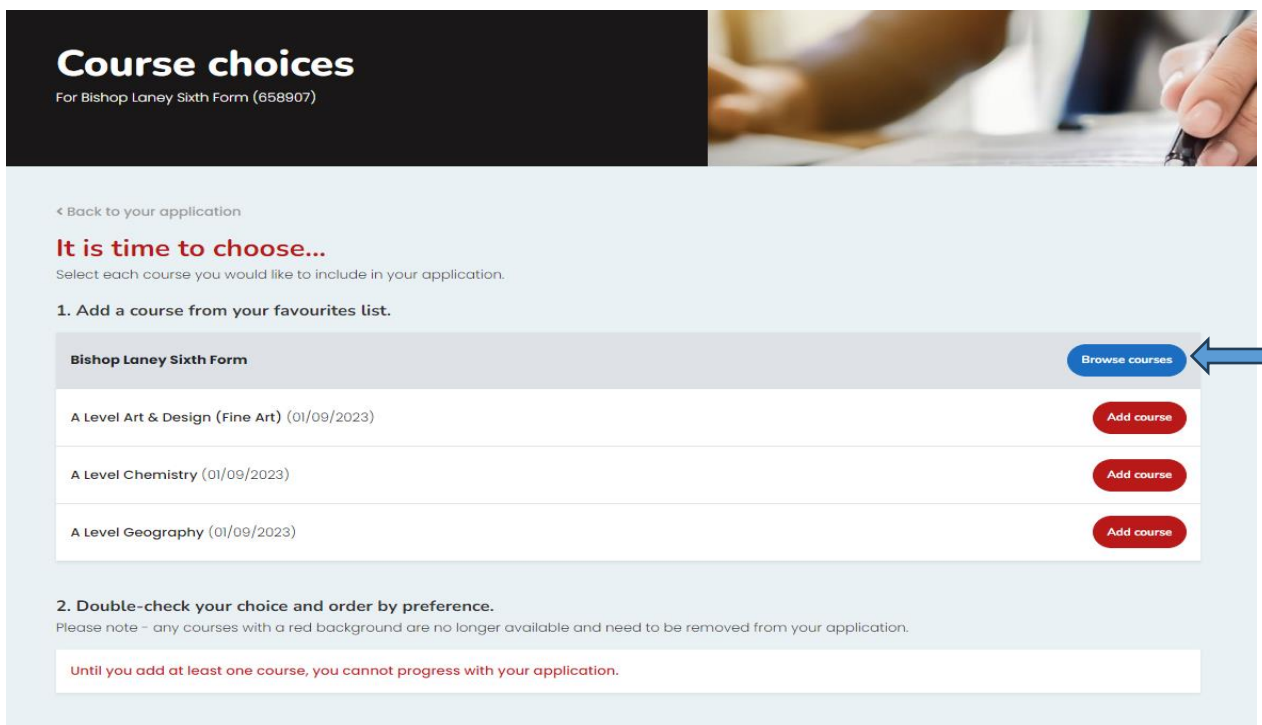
Course choices
For Bishop Laney Sixth Form (658907)

< Back to your application

It is time to choose...
Select each course you would like to include in your application.

1. Add a course from your favourites list.

Bishop Laney Sixth Form
Browse courses

A Level Art & Design (Fine Art) (01/09/2023)
Add course

A Level Chemistry (01/09/2023)
Add course

A Level Geography (01/09/2023)
Add course

2. Double-check your choice and order by preference.
Please note - any courses with a red background are no longer available and need to be removed from your application.

Until you add at least one course, you cannot progress with your application.